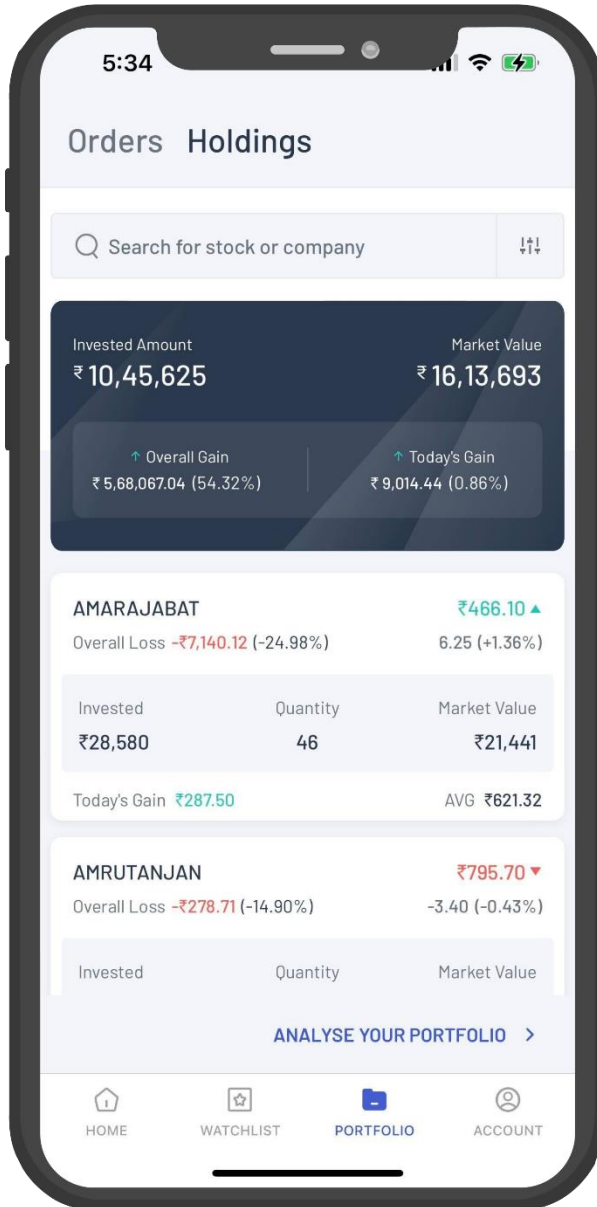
5:34

Orders Holdings

Search for stock or company

Invested Amount
₹10,45,625

Market Value
₹16,13,693

↑ Overall Gain
₹5,68,067.04 (54.32%)

↑ Today's Gain
₹9,014.44 (0.86%)

AMARAJABAT
₹466.10 ▲
Overall Loss -₹7,140.12 (-24.98%)
6.25 (+1.36%)

| Invested | Quantity | Market Value |
|---|---|---|
| ₹28,580 | 46 | ₹21,441 |

Today's Gain ₹287.50
AVG ₹621.32

AMRUTANJAN
₹795.70 ▼
Overall Loss -₹278.71 (-14.90%)
-3.40 (-0.43%)

| Invested | Quantity | Market Value |
|---|---|---|

ANALYSE YOUR PORTFOLIO >

HOME
WATCHLIST
PORTFOLIO
ACCOUNT